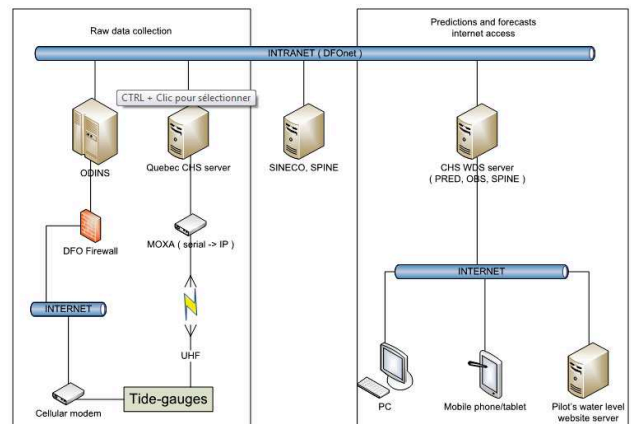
Raw data collection

Predictions and forecasts internet access

INTRANET ( DFOnet )

CTRL + Clic pour sélectionner

ODINS

Quebec CHS server

SINECO, SPINE

CHS WDS server ( PRED, OBS, SPINE )

DFO Firewall

MOXA ( serial -> IP )

INTERNET

INTERNET

UHF

Tide-gauges

Cellular modem

PC

Mobile phone/tablet

Pilot's water level website server